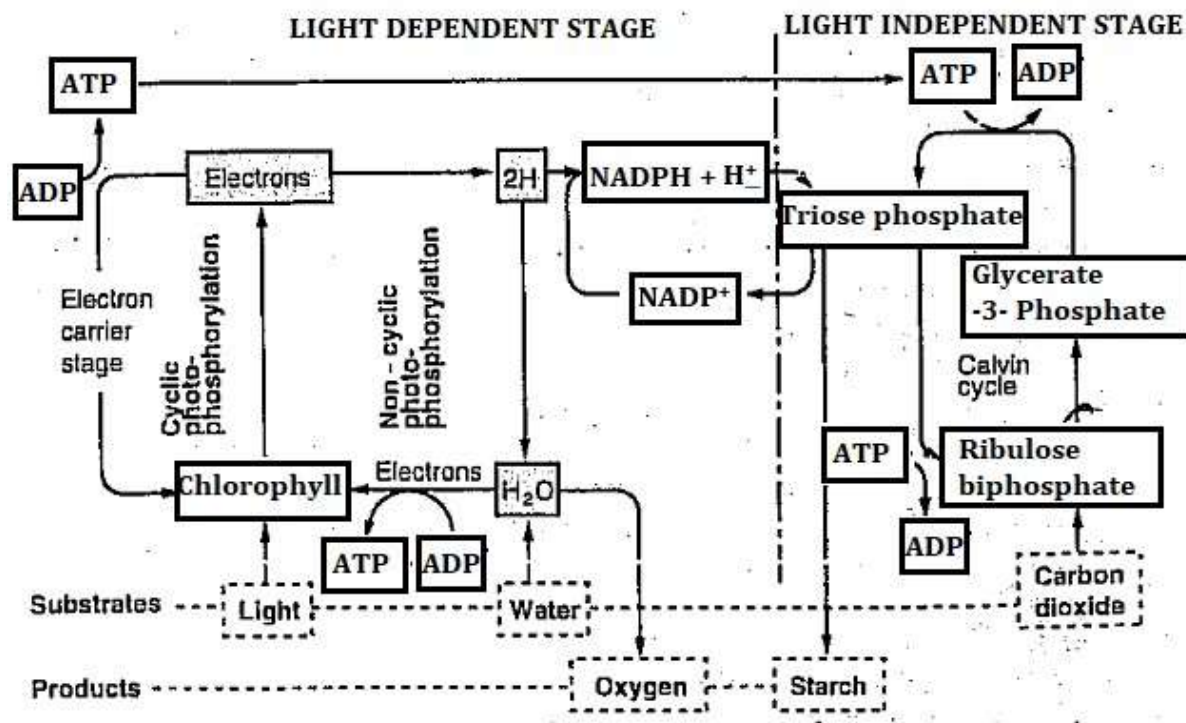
LIGHT DEPENDENT STAGE

LIGHT INDEPENDENT STAGE

ATP

ATP

ADP

ADP

Electrons

2H

NADPH + $H^+$

Triose phosphate

Glycerate -3- Phosphate

NADP$^+$

Electron carrier stage

Cyclic photo-phosphorylation

Non - cyclic photo-phosphorylation

Calvin cycle

ATP

Ribulose biphosphate

Chlorophyll

Electrons

$H_2O$

ATP

ADP

ADP

Substrates

Light

Water

Carbon dioxide

Products

Oxygen

Starch